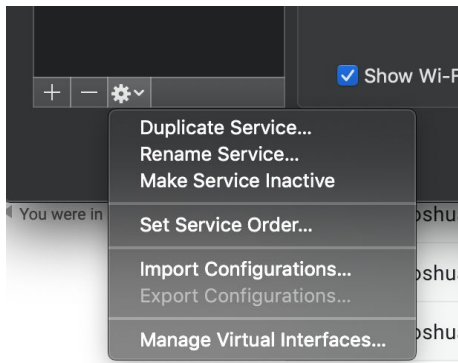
+ −

Show Wi-F

Duplicate Service...
Rename Service...
Make Service Inactive

Set Service Order...

Import Configurations...
Export Configurations...

Manage Virtual Interfaces...

You were in

oshu
oshu
oshu